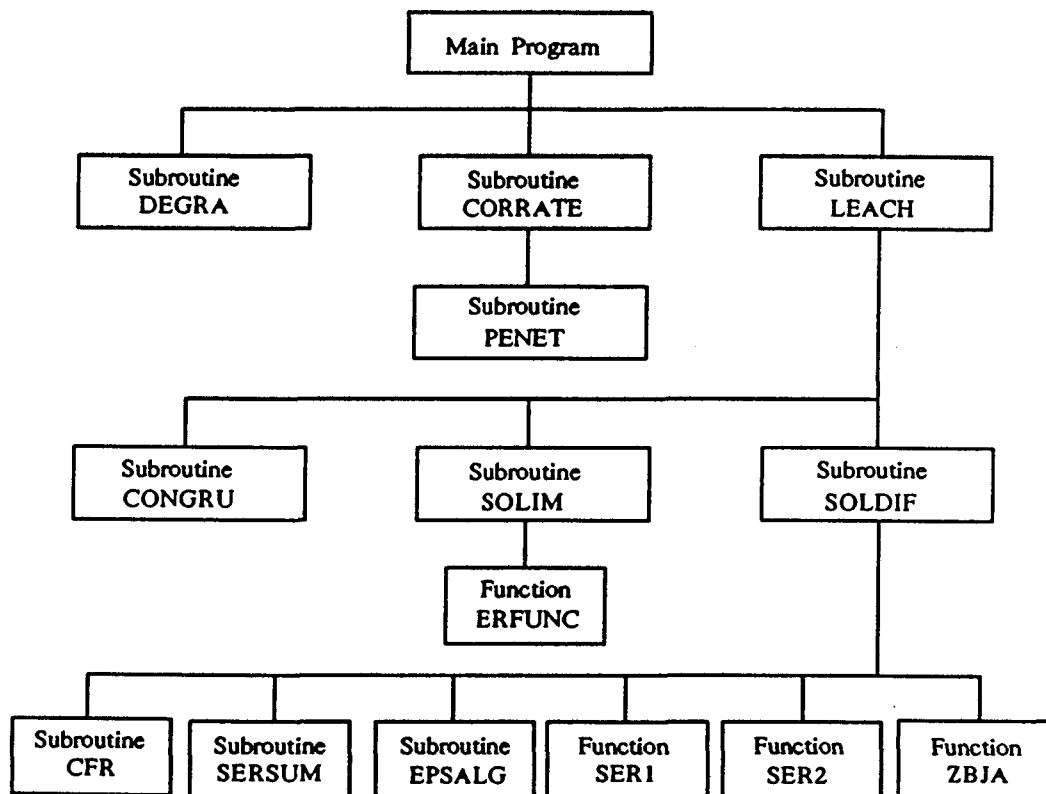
Main Program

Subroutine
DEGRA

Subroutine
CORRATE

Subroutine
LEACH

Subroutine
PENET

Subroutine
CONGRU

Subroutine
SOLIM

Subroutine
SOLDIF

Function
ERFUNC

Subroutine
CFR

Subroutine
SERSUM

Subroutine
EPSALG

Function
SER1

Function
SER2

Function
ZBJA